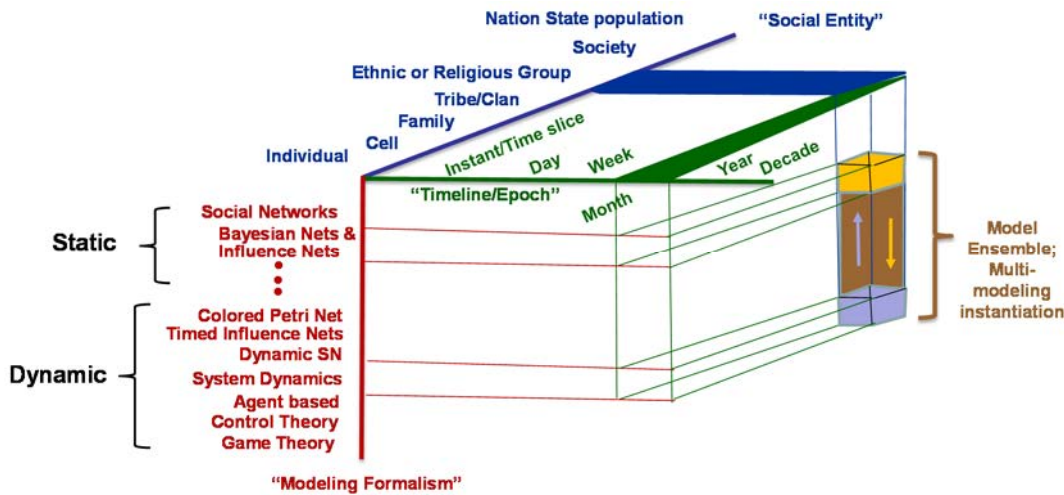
Nation State population

"Social Entity"

Society

Ethnic or Religious Group

Tribe/Clan

Family

Cell

Individual

Instant/Time slice

Day

Week

Year

Decade

"Timeline/Epoch"

Month

Static

Social Networks

Bayesian Nets & Influence Nets

Dynamic

Colored Petri Net

Timed Influence Nets

Dynamic SN

System Dynamics

Agent based

Control Theory

Game Theory

"Modeling Formalism"

Model Ensemble; Multi-modeling instantiation